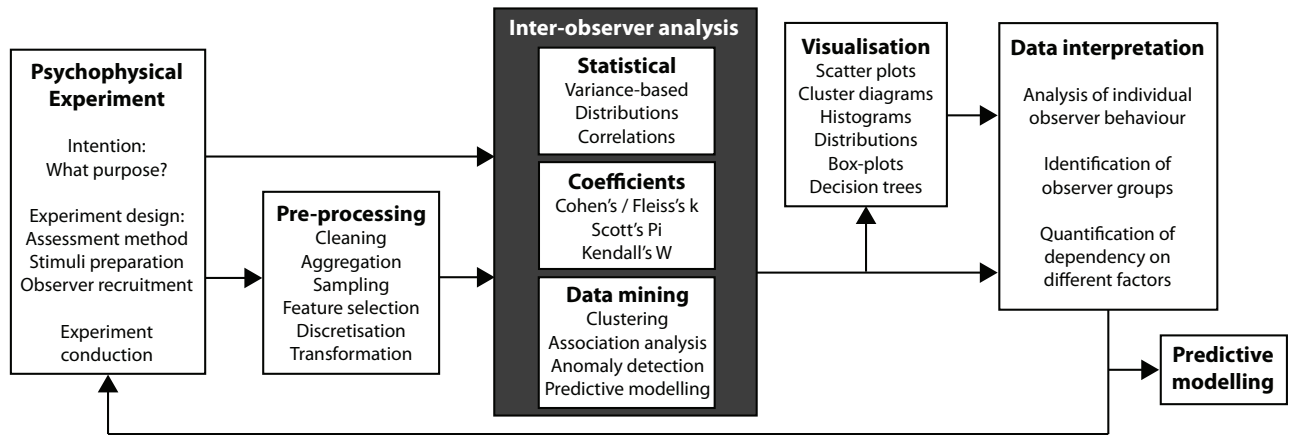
Psychophysical Experiment

Intention:
What purpose?

Experiment design:
Assessment method
Stimuli preparation
Observer recruitment

Experiment conduction

Pre-processing
Cleaning
Aggregation
Sampling
Feature selection
Discretisation
Transformation

Inter-observer analysis

Statistical
Variance-based
Distributions
Correlations

Coefficients
Cohen's / Fleiss's k
Scott's Pi
Kendall's W

Data mining
Clustering
Association analysis
Anomaly detection
Predictive modelling

Visualisation
Scatter plots
Cluster diagrams
Histograms
Distributions
Box-plots
Decision trees

Data interpretation

Analysis of individual observer behaviour

Identification of observer groups

Quantification of dependency on different factors

Predictive modelling